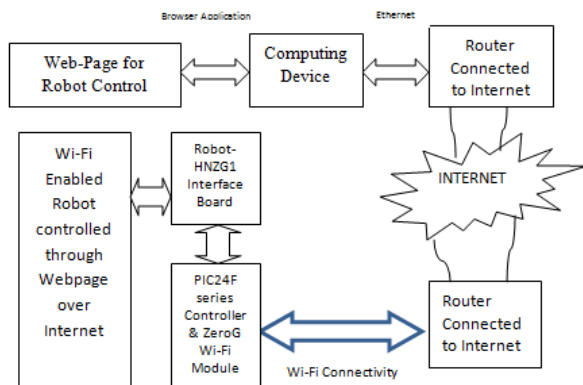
Browser Application

Ethernet

Web-Page for Robot Control

Computing Device

Router Connected to Internet

Wi-Fi Enabled Robot controlled through Webpage over Internet

Robot-HNZG1 Interface Board

INTERNET

PIC24F series Controller & ZeroG Wi-Fi Module

Router Connected to Internet

Wi-Fi Connectivity